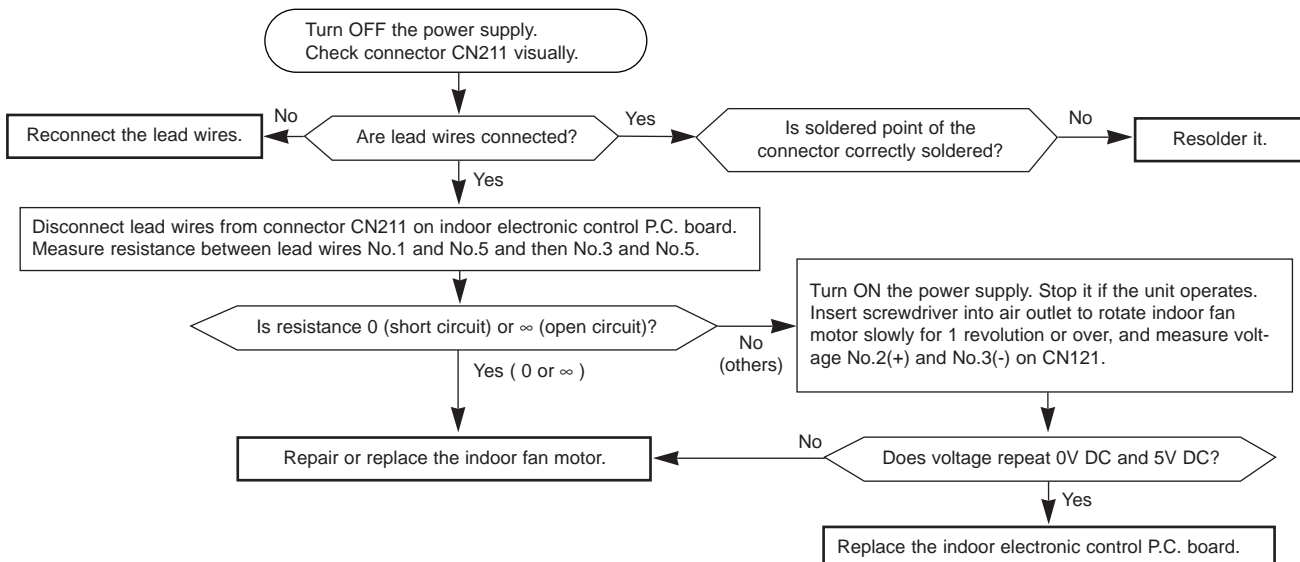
Turn OFF the power supply.
Check connector CN211 visually.

No

Reconnect the lead wires.

Are lead wires connected?

Yes

Is soldered point of the connector correctly soldered?

No

Resolder it.

Yes

Disconnect lead wires from connector CN211 on indoor electronic control P.C. board.
Measure resistance between lead wires No.1 and No.5 and then No.3 and No.5.

Is resistance 0 (short circuit) or ∞ (open circuit)?

No
(others)

Turn ON the power supply. Stop it if the unit operates. Insert screwdriver into air outlet to rotate indoor fan motor slowly for 1 revolution or over, and measure voltage No.2(+) and No.3(-) on CN121.

Yes ( 0 or ∞ )

No

Repair or replace the indoor fan motor.

Does voltage repeat 0V DC and 5V DC?

Yes

Replace the indoor electronic control P.C. board.